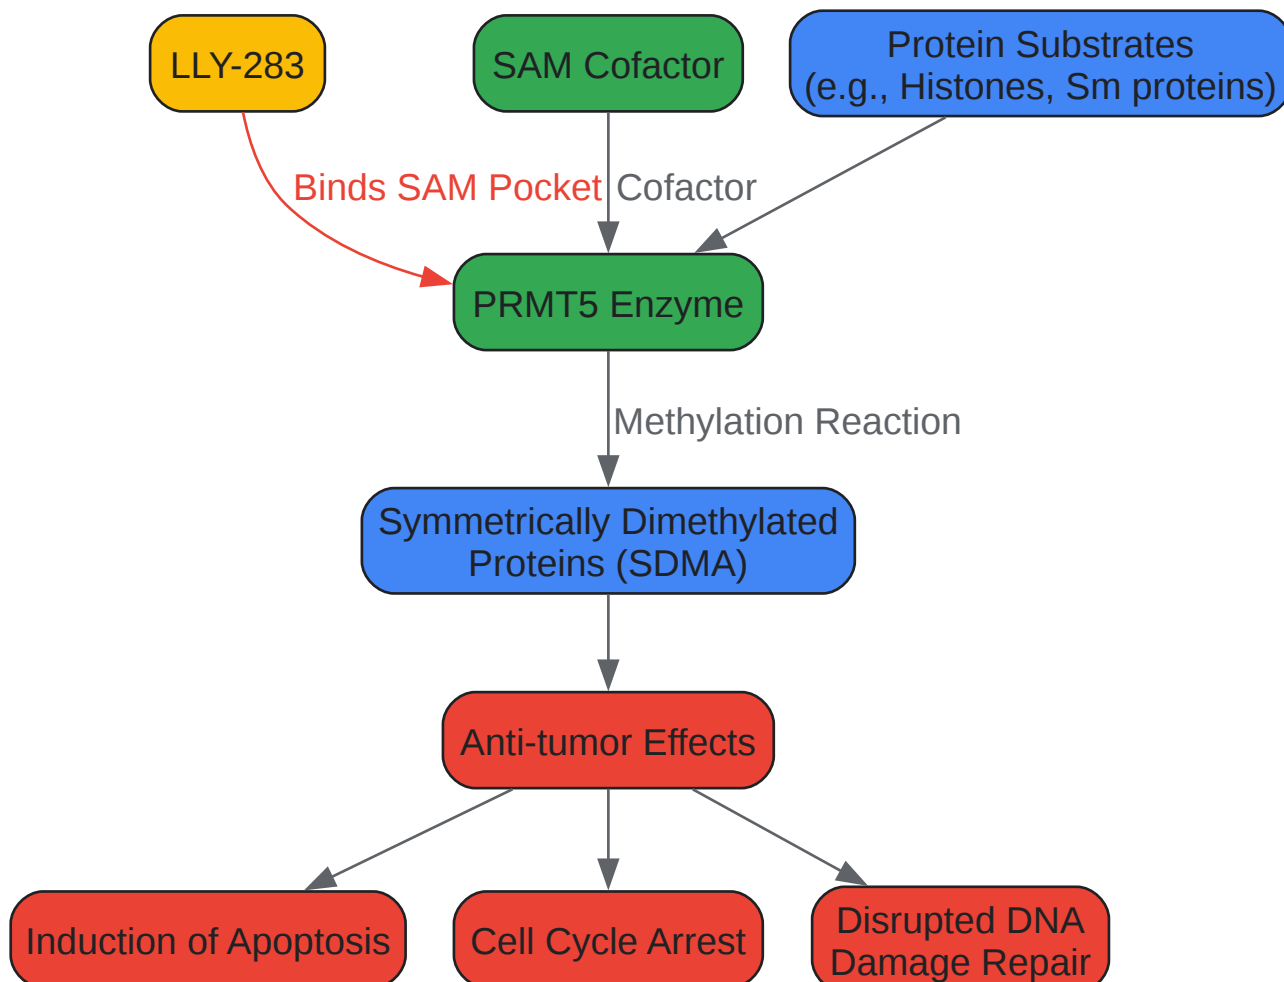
LLY-283

SAM Cofactor

Protein Substrates (e.g., Histones, Sm proteins)

Binds SAM Pocket

Cofactor

PRMT5 Enzyme

Methylation Reaction

Symmetrically Dimethylated Proteins (SDMA)

Anti-tumor Effects

Induction of Apoptosis

Cell Cycle Arrest

Disrupted DNA Damage Repair